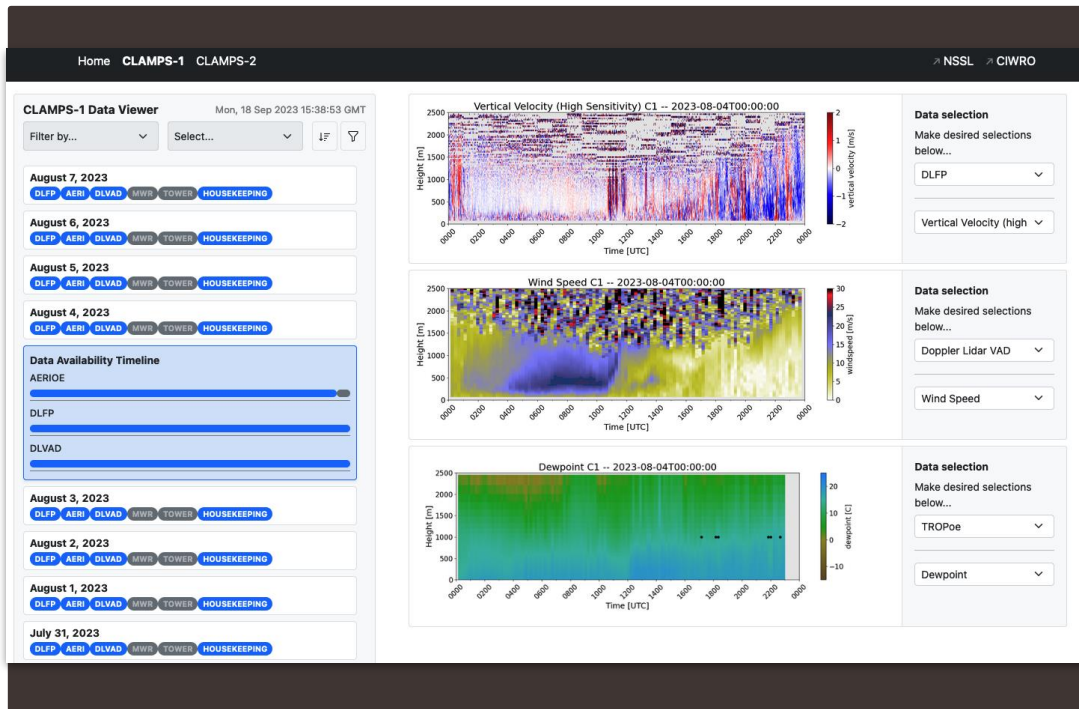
Home CLAMPS-1 CLAMPS-2

↗ NSSL ↗ CIWRO

CLAMPS-1 Data Viewer Mon, 18 Sep 2023 15:38:53 GMT

Filter by... Select...

August 7, 2023
DLFP AERI DLVAD MWR TOWER HOUSEKEEPING

August 6, 2023
DLFP AERI DLVAD MWR TOWER HOUSEKEEPING

August 5, 2023
DLFP AERI DLVAD MWR TOWER HOUSEKEEPING

August 4, 2023
DLFP AERI DLVAD MWR TOWER HOUSEKEEPING

Data Availability Timeline
AERIOE
DLFP
DLVAD

August 3, 2023
DLFP AERI DLVAD MWR TOWER HOUSEKEEPING

August 2, 2023
DLFP AERI DLVAD MWR TOWER HOUSEKEEPING

August 1, 2023
DLFP AERI DLVAD MWR TOWER HOUSEKEEPING

July 31, 2023
DLFP AERI DLVAD MWR TOWER HOUSEKEEPING

Vertical Velocity (High Sensitivity) C1 -- 2023-08-04T00:00:00
Height [m]
2500 2000 1500 1000 500 0
0000 0200 0400 0600 0800 1000 1200 1400 1600 1800 2000 2200 0000
Time [UTC]
vertical velocity [m/s]
2 1 0 −1 −2

Data selection
Make desired selections below...
DLFP
Vertical Velocity (high

Wind Speed C1 -- 2023-08-04T00:00:00
Height [m]
2500 2000 1500 1000 500 0
0000 0200 0400 0600 0800 1000 1200 1400 1600 1800 2000 2200 0000
Time [UTC]
windspeed [m/s]
30 25 20 15 10 5 0

Data selection
Make desired selections below...
Doppler Lidar VAD
Wind Speed

Dewpoint C1 -- 2023-08-04T00:00:00
Height [m]
2500 2000 1500 1000 500 0
0000 0200 0400 0600 0800 1000 1200 1400 1600 1800 2000 2200 0000
Time [UTC]
dewpoint [C]
20 10 0 −10

Data selection
Make desired selections below...
TROPoe
Dewpoint